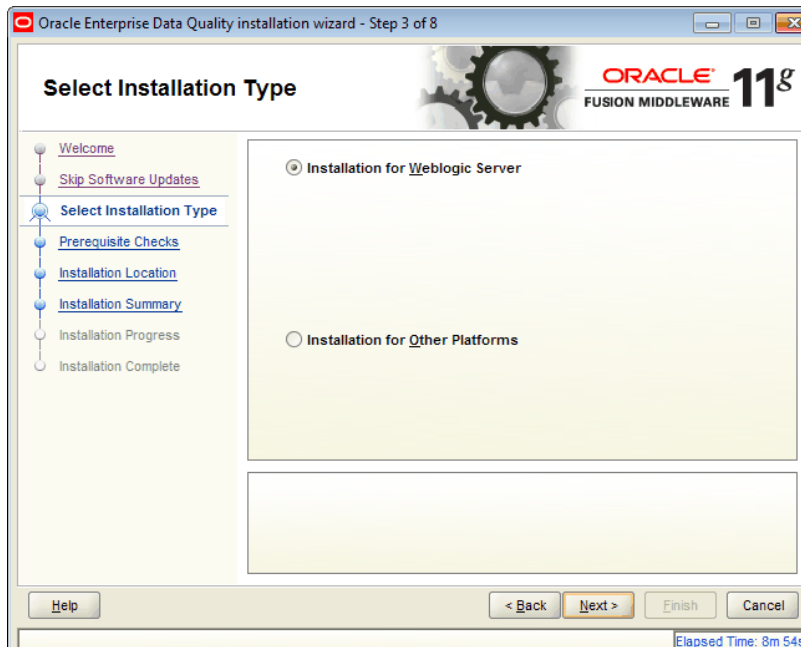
Oracle Enterprise Data Quality installation wizard - Step 3 of 8

Select Installation Type

ORACLE
FUSION MIDDLEWARE
11g

Welcome
Skip Software Updates
Select Installation Type
Prerequisite Checks
Installation Location
Installation Summary
Installation Progress
Installation Complete

Installation for Weblogic Server

Installation for Other Platforms

Help
< Back
Next >
Finish
Cancel

Elapsed Time: 8m 54s